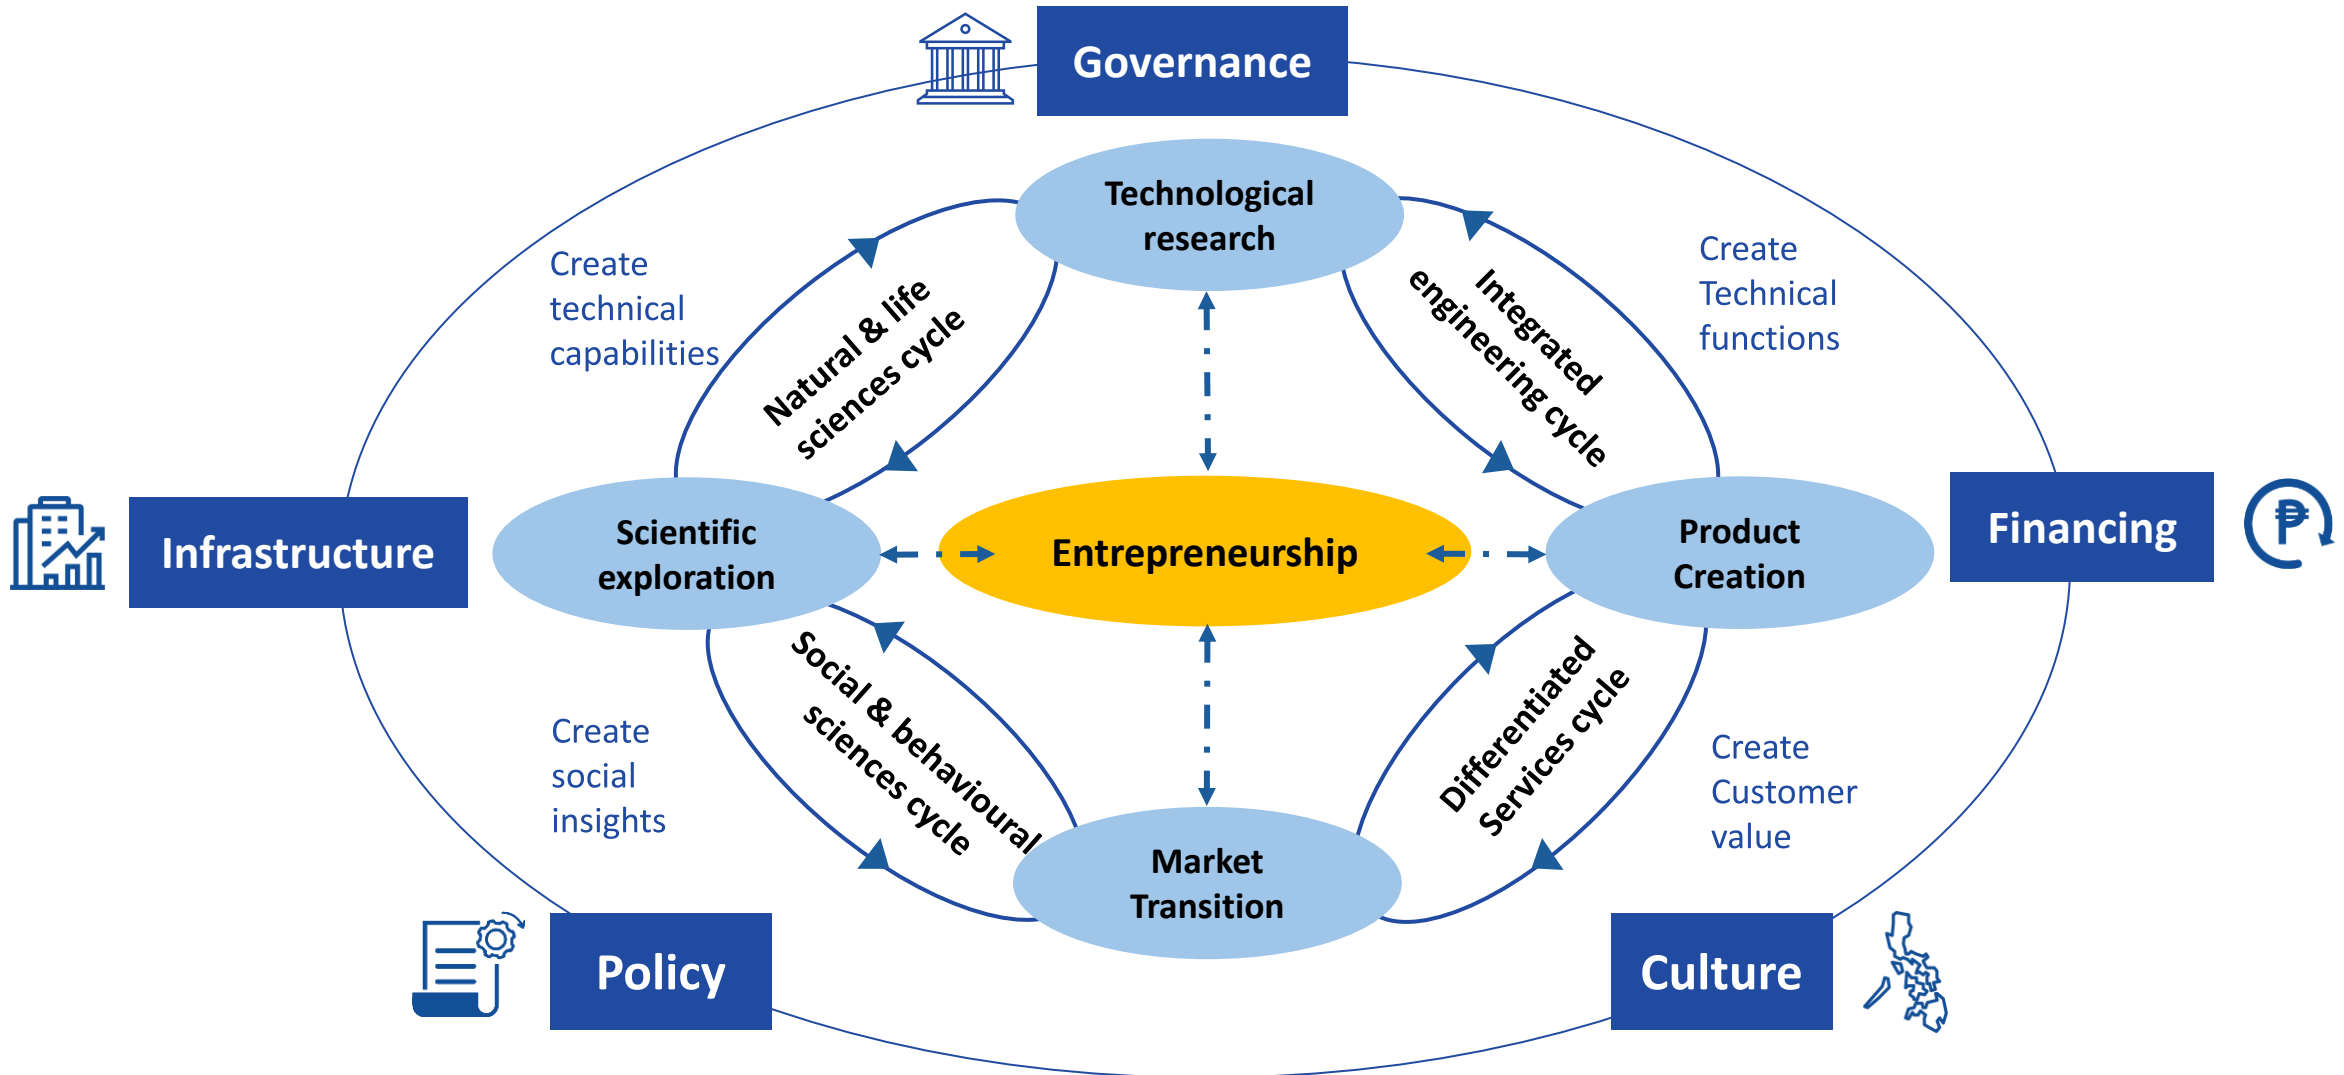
Governance

Create technical capabilities

Technological research

Create Technical functions

Natural & life sciences cycle

Integrated engineering cycle

Infrastructure

Scientific exploration

Entrepreneurship

Product Creation

Financing

₱

Social & behavioural sciences cycle

Differentiated Services cycle

Create social insights

Create Customer value

Market Transition

Policy

Culture